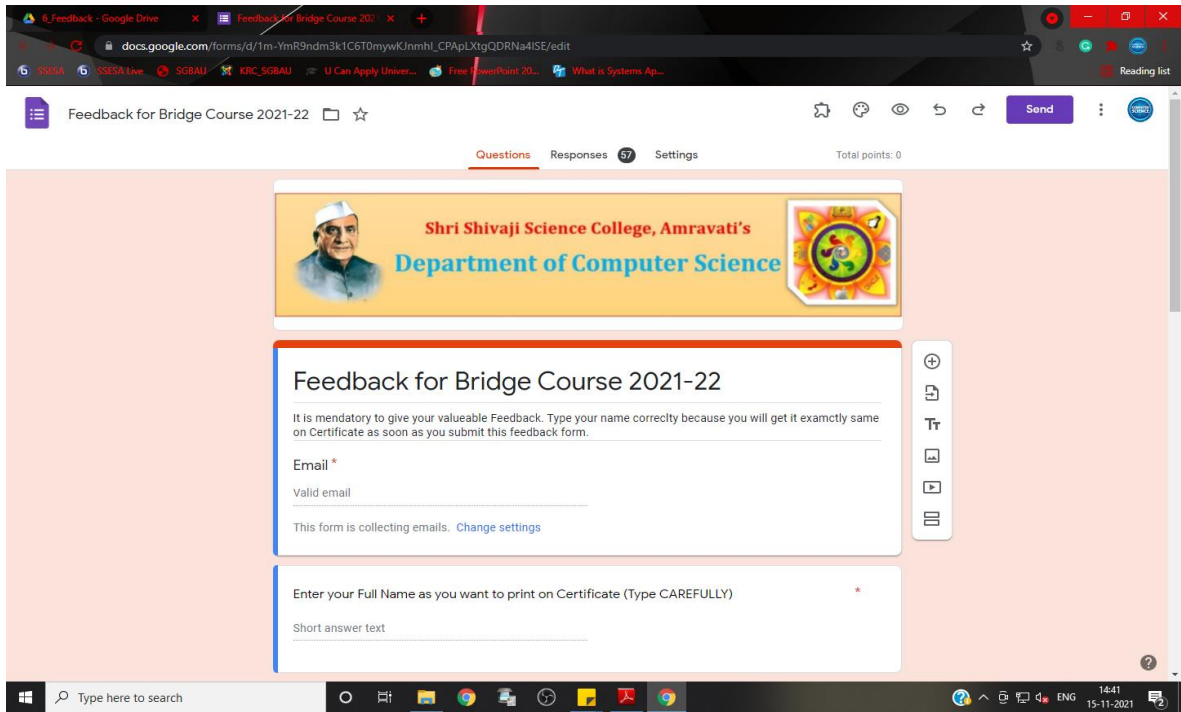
6_Feedback - Google Drive × Feedback for Bridge Course 2021 × +

docs.google.com/forms/d/1m-YmR9ndm3k1C6T0mywKJnmhl_CPApLXtgQDRNa4ISE/edit

SSESA SSESA Live SGBAU KRC_SGBAU U Can Apply Univer... Free PowerPoint 20... What is Systems Ap... Reading list

Feedback for Bridge Course 2021-22

Send

Questions Responses 57 Settings Total points: 0

Shri Shivaji Science College, Amravati's
Department of Computer Science

Feedback for Bridge Course 2021-22

It is mendatory to give your valueable Feedback. Type your name correclty because you will get it examctly same on Certificate as soon as you submit this feedback form.

Email *

Valid email

This form is collecting emails. Change settings

Enter your Full Name as you want to print on Certificate (Type CAREFULLY) *

Short answer text

Type here to search

ENG 14:41 15-11-2021